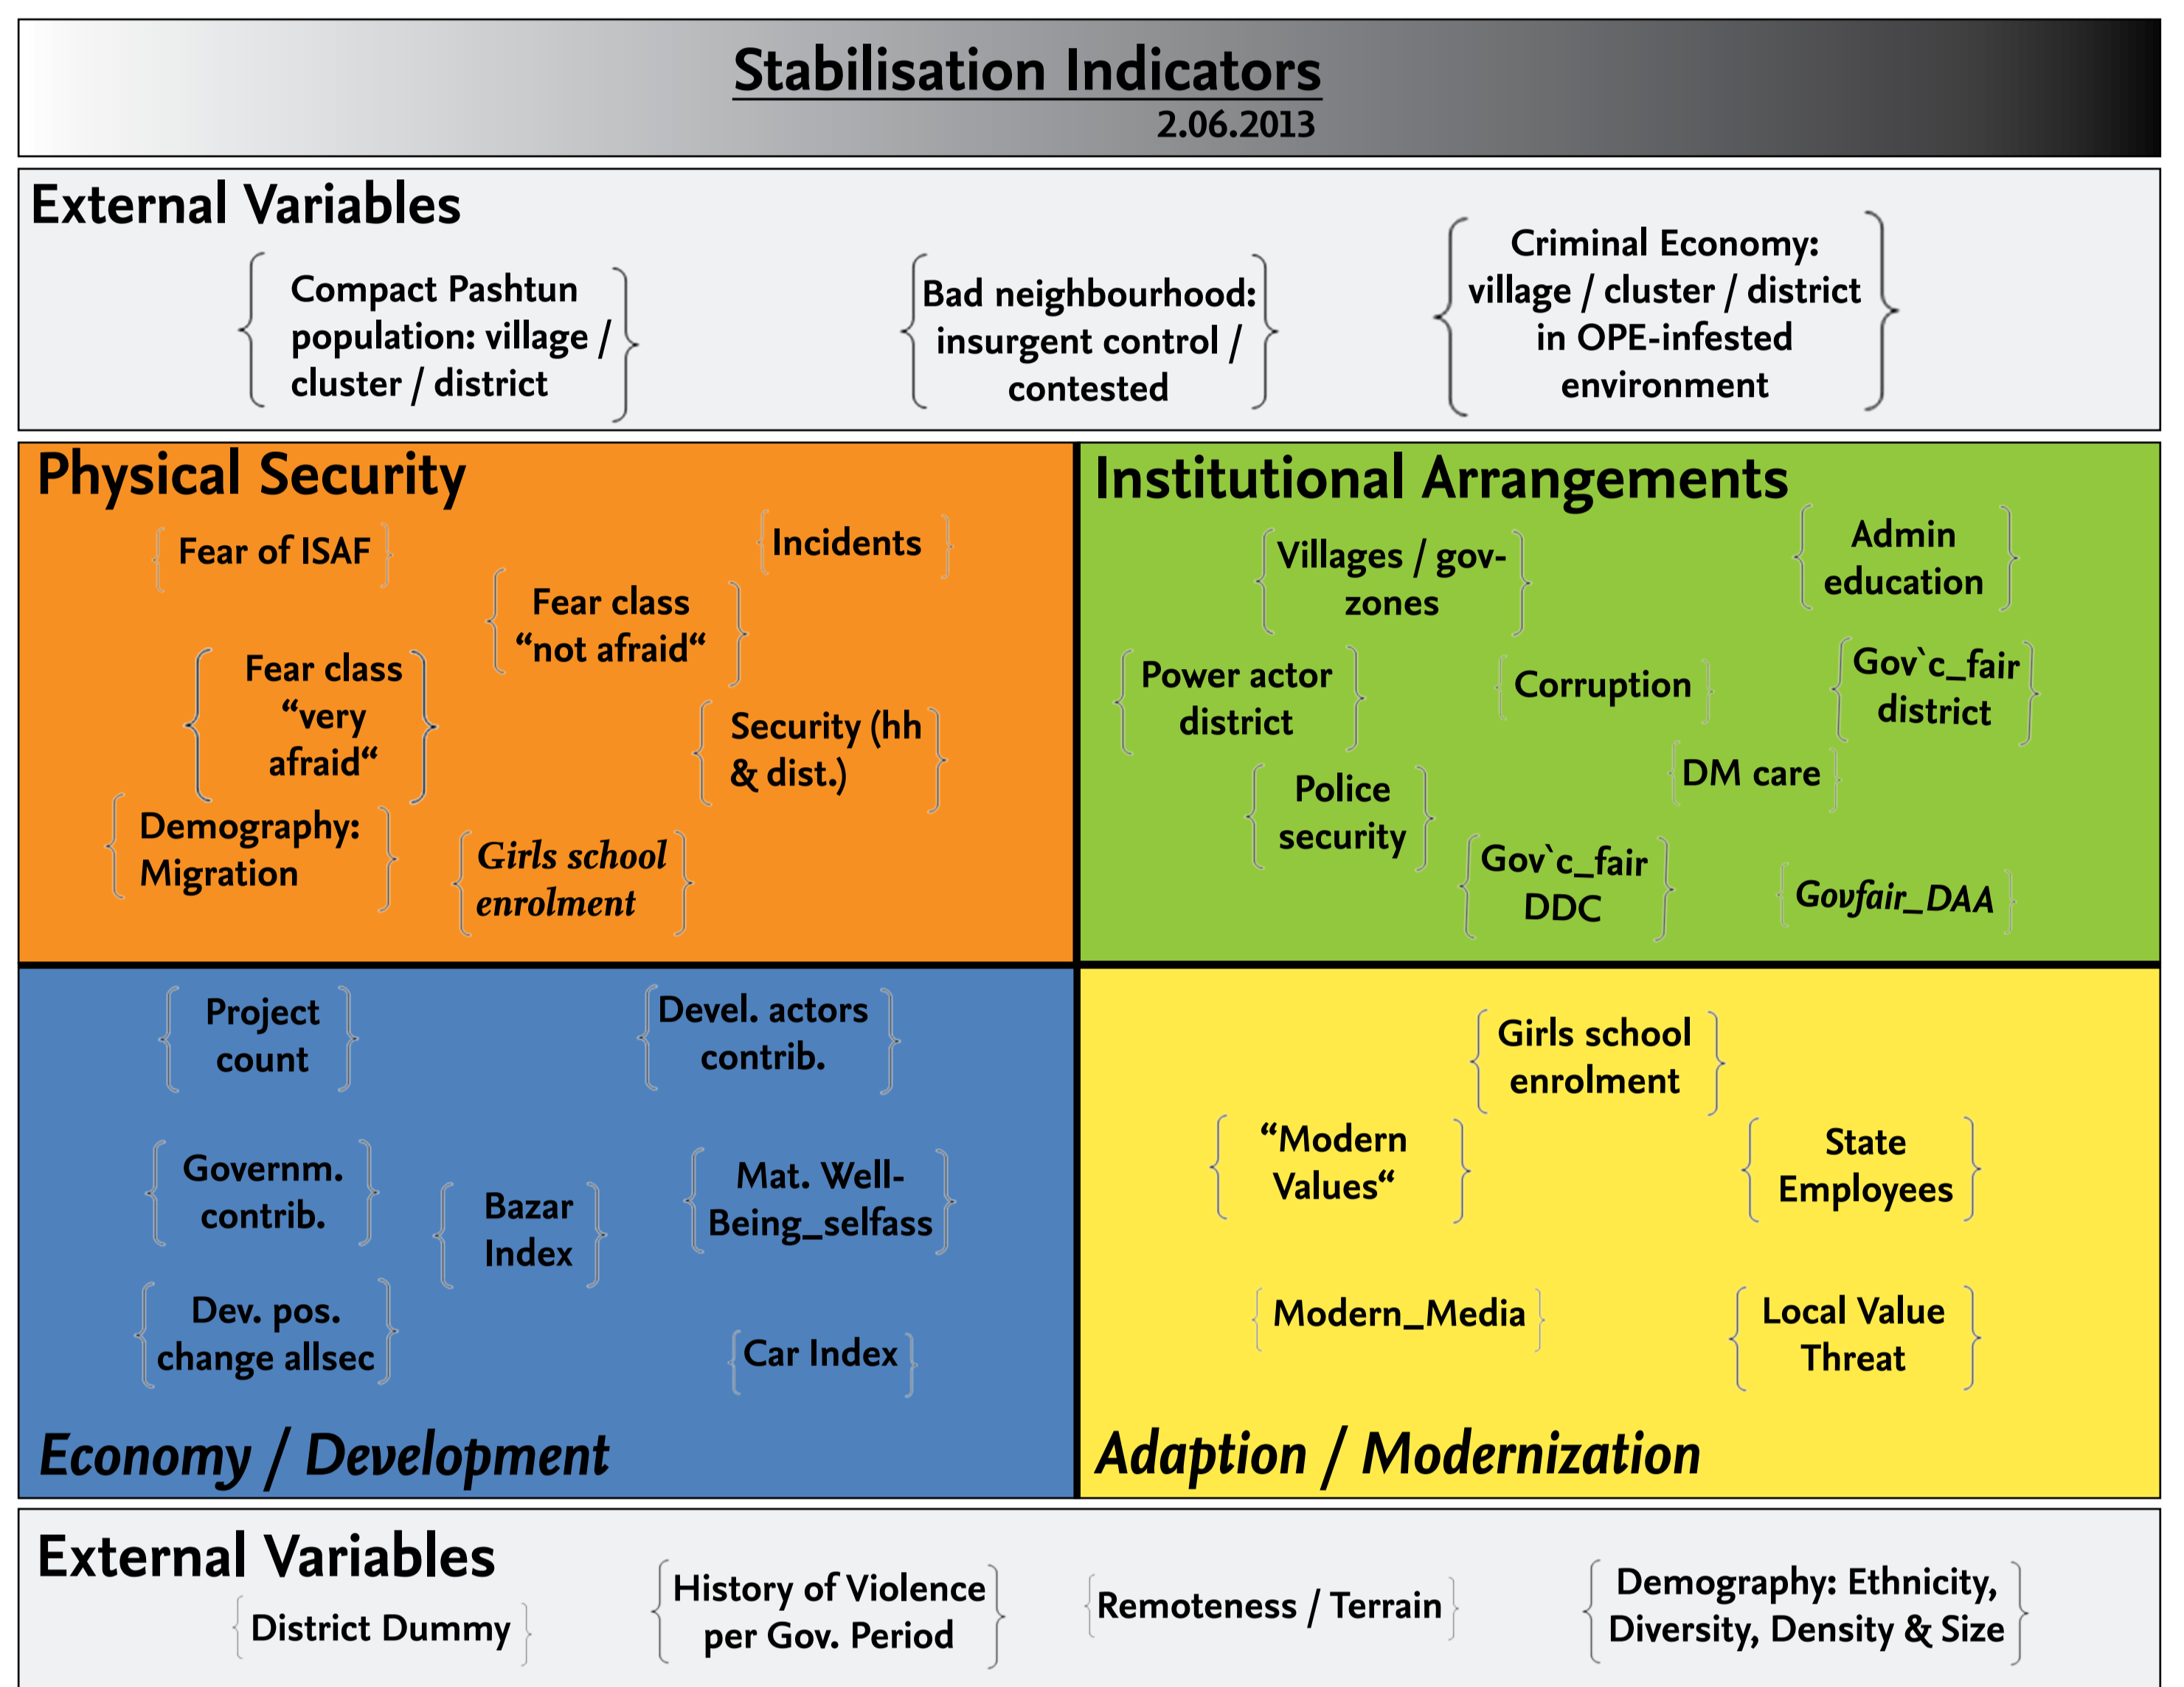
Stabilisation Indicators
2.06.2013

External Variables

Compact Pashtun population: village / cluster / district

Bad neighbourhood: insurgent control / contested

Criminal Economy: village / cluster / district in OPE-infested environment

Physical Security

Fear of ISAF

Incidents

Fear class "not afraid"

Fear class "very afraid"

Security (hh & dist.)

Demography: Migration

Girls school enrolment

Institutional Arrangements

Villages / gov-zones

Admin education

Power actor district

Corruption

Gov`c_fair district

DM care

Police security

Gov`c_fair DDC

Govfair_DAA

Project count

Devel. actors contrib.

Governm. contrib.

Bazar Index

Mat. Well-Being_selfass

Dev. pos. change allsec

Car Index

Economy / Development

Girls school enrolment

"Modern Values"

State Employees

Modern_Media

Local Value Threat

Adaption / Modernization

External Variables

District Dummy

History of Violence per Gov. Period

Remoteness / Terrain

Demography: Ethnicity, Diversity, Density & Size